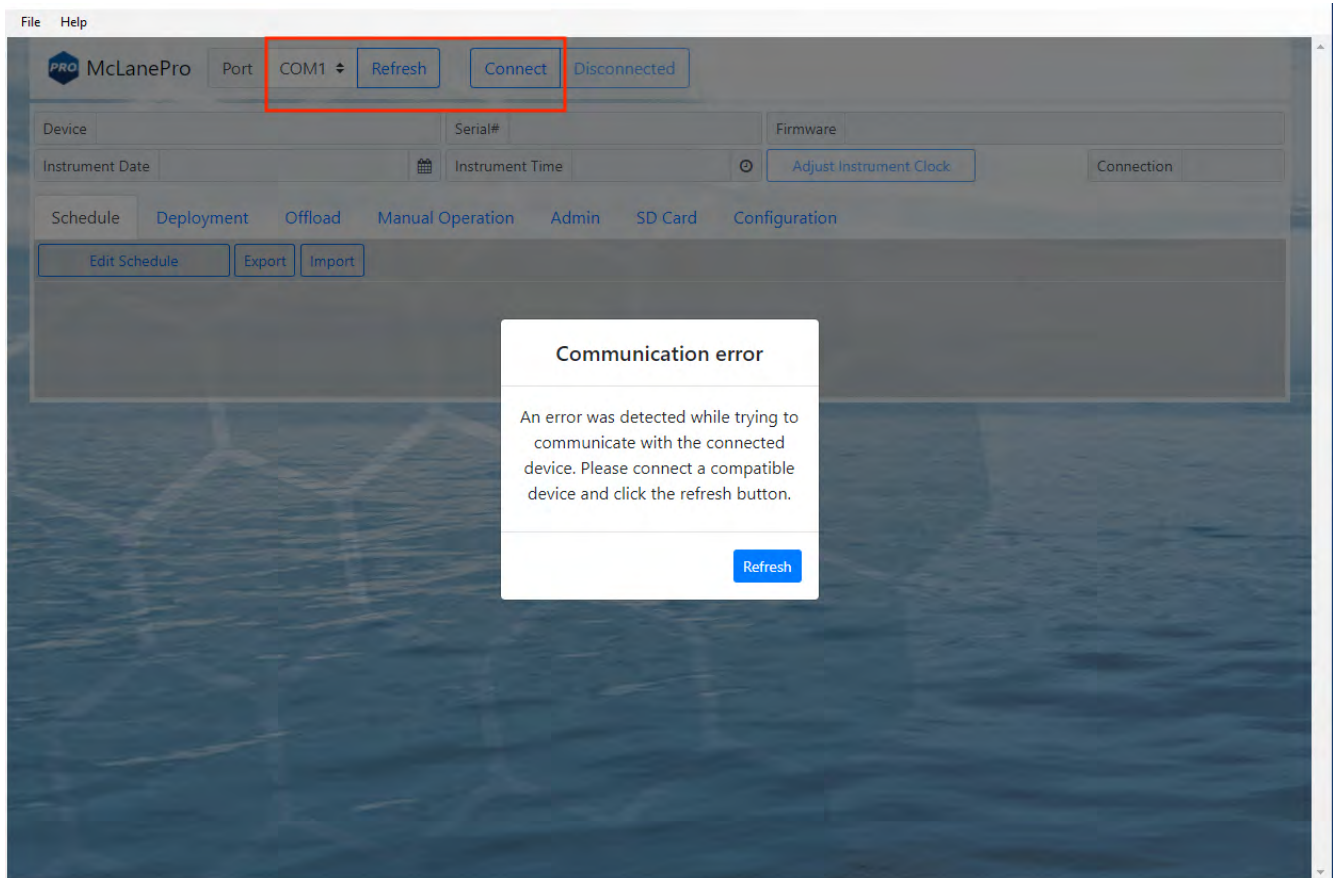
File Help

PRO McLanePro Port COM1 Refresh Connect Disconnected

Device
Serial#
Firmware
Instrument Date
Instrument Time
Adjust Instrument Clock
Connection

Schedule Deployment Offload Manual Operation Admin SD Card Configuration

Edit Schedule Export Import

Communication error

An error was detected while trying to communicate with the connected device. Please connect a compatible device and click the refresh button.

Refresh